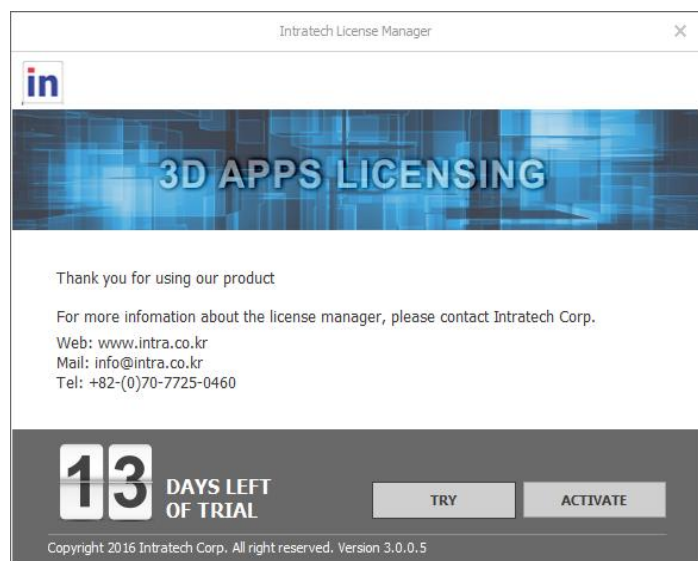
Intratech License Manager

×

in

3D APPS LICENSING

Thank you for using our product

For more infomation about the license manager, please contact Intratech Corp.

Web: www.intra.co.kr
Mail: info@intra.co.kr
Tel: +82-(0)70-7725-0460

13 DAYS LEFT OF TRIAL

TRY

ACTIVATE

Copyright 2016 Intratech Corp. All right reserved. Version 3.0.0.5